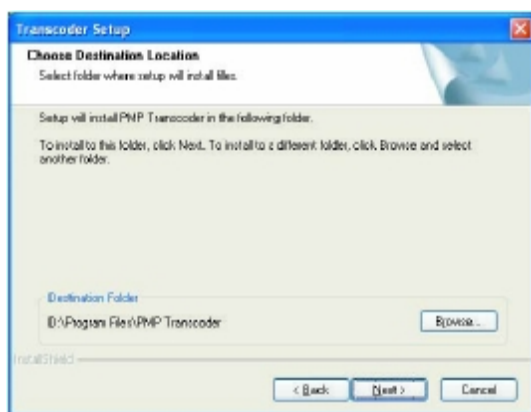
Transcoder Setup

Choose Destination Location
Select folder where setup will install files.

Setup will install PMP Transcoder in the following folder.

To install to this folder, click Next. To install to a different folder, click Browse and select another folder.

Destination Folder
D:\Program Files\PMP Transcoder

Browse...

InstallShield

< Back
Next >
Cancel